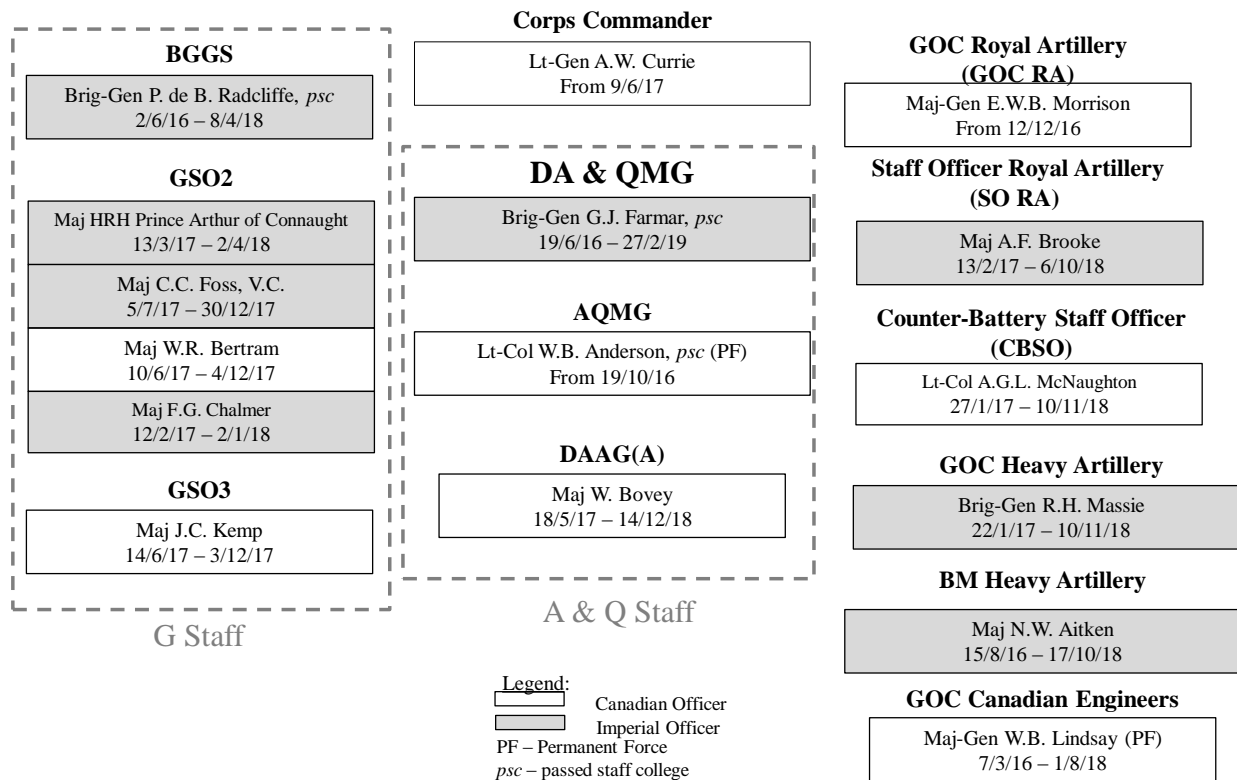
BGGS

Brig-Gen P. de B. Radcliffe, *psc*
2/6/16 – 8/4/18

GSO2

Maj HRH Prince Arthur of Connaught
13/3/17 – 2/4/18

Maj C.C. Foss, V.C.
5/7/17 – 30/12/17

Maj W.R. Bertram
10/6/17 – 4/12/17

Maj F.G. Chalmer
12/2/17 – 2/1/18

GSO3

Maj J.C. Kemp
14/6/17 – 3/12/17

G Staff

Corps Commander

Lt-Gen A.W. Currie
From 9/6/17

DA & QMG

Brig-Gen G.J. Farmar, *psc*
19/6/16 – 27/2/19

AQMG

Lt-Col W.B. Anderson, *psc* (PF)
From 19/10/16

DAAG(A)

Maj W. Bovey
18/5/17 – 14/12/18

A & Q Staff

Legend:
Canadian Officer
Imperial Officer
PF – Permanent Force
*psc* – passed staff college

GOC Royal Artillery (GOC RA)

Maj-Gen E.W.B. Morrison
From 12/12/16

Staff Officer Royal Artillery (SO RA)

Maj A.F. Brooke
13/2/17 – 6/10/18

Counter-Battery Staff Officer (CBSO)

Lt-Col A.G.L. McNaughton
27/1/17 – 10/11/18

GOC Heavy Artillery

Brig-Gen R.H. Massie
22/1/17 – 10/11/18

BM Heavy Artillery

Maj N.W. Aitken
15/8/16 – 17/10/18

GOC Canadian Engineers

Maj-Gen W.B. Lindsay (PF)
7/3/16 – 1/8/18